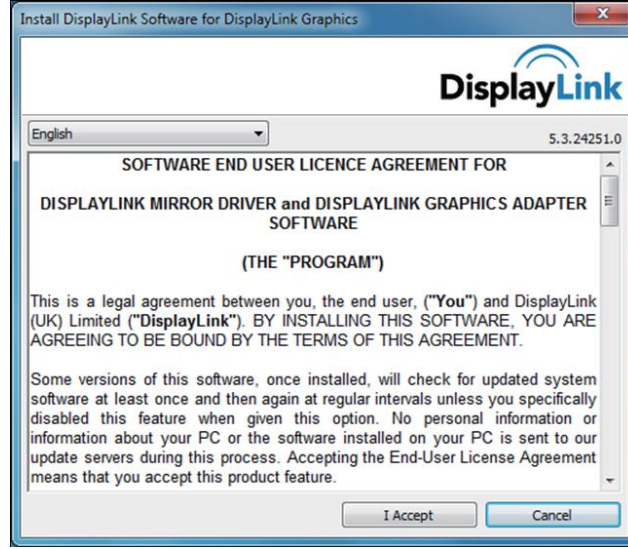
Install DisplayLink Software for DisplayLink Graphics

DisplayLink

English

5.3.24251.0

SOFTWARE END USER LICENCE AGREEMENT FOR

DISPLAYLINK MIRROR DRIVER and DISPLAYLINK GRAPHICS ADAPTER SOFTWARE

(THE "PROGRAM")

This is a legal agreement between you, the end user, ("You") and DisplayLink (UK) Limited ("DisplayLink"). BY INSTALLING THIS SOFTWARE, YOU ARE AGREEING TO BE BOUND BY THE TERMS OF THIS AGREEMENT.

Some versions of this software, once installed, will check for updated system software at least once and then again at regular intervals unless you specifically disabled this feature when given this option. No personal information or information about your PC or the software installed on your PC is sent to our update servers during this process. Accepting the End-User License Agreement means that you accept this product feature.

I Accept

Cancel